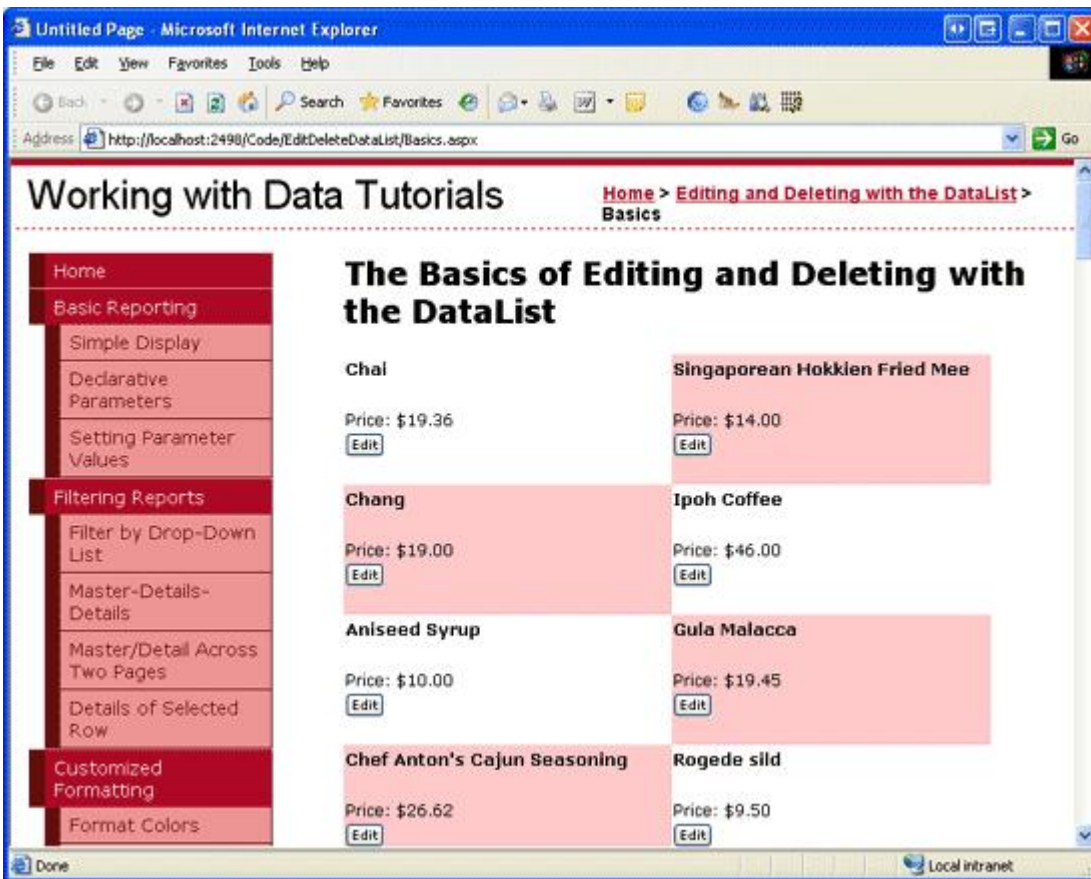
Untitled Page - Microsoft Internet Explorer

File Edit View Favorites Tools Help

Back Search Favorites

Address http://localhost:2498/Code/EditDeleteDataList/Basics.aspx Go

Working with Data Tutorials

Home > Editing and Deleting with the DataList > Basics

Home
Basic Reporting
Simple Display
Declarative Parameters
Setting Parameter Values
Filtering Reports
Filter by Drop-Down List
Master-Details-Details
Master/Detail Across Two Pages
Details of Selected Row
Customized Formatting
Format Colors

The Basics of Editing and Deleting with the DataList

Chai

Price: $19.36
Edit

Singaporean Hokkien Fried Mee

Price: $14.00
Edit

Chang

Price: $19.00
Edit

Ipoh Coffee

Price: $46.00
Edit

Aniseed Syrup

Price: $10.00
Edit

Gula Malacca

Price: $19.45
Edit

Chef Anton's Cajun Seasoning

Price: $26.62
Edit

Rogede sild

Price: $9.50
Edit

Done

Local intranet